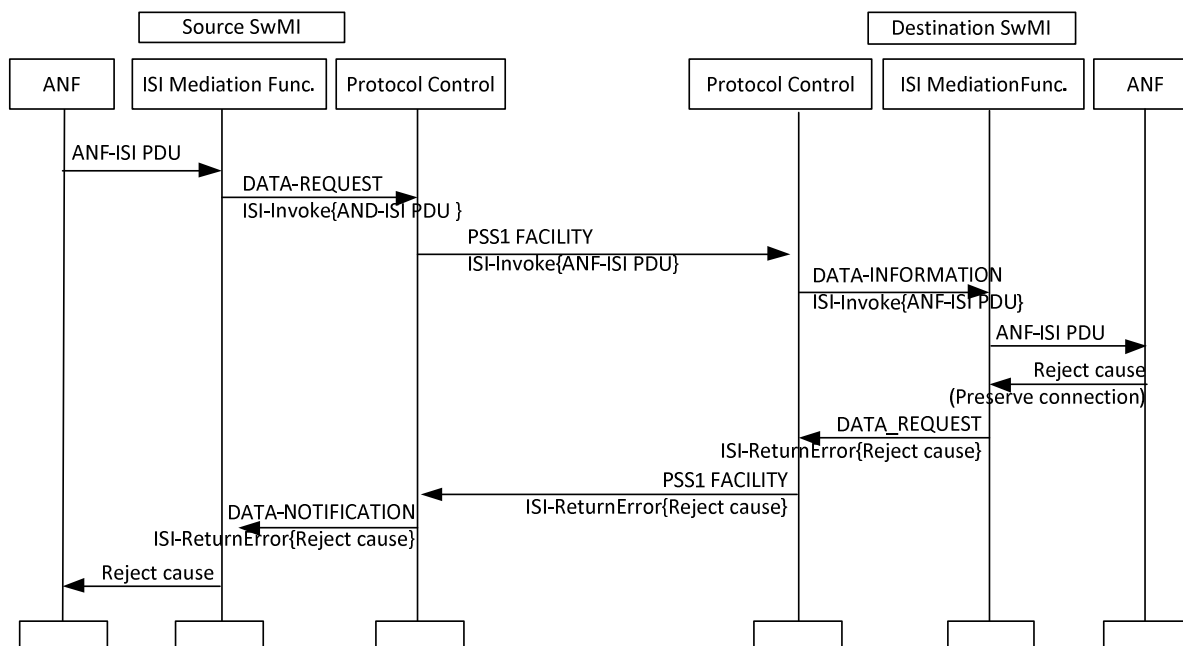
Source SwMI

Destination SwMI

ANF

ISI Mediation Func.

Protocol Control

Protocol Control

ISI MediationFunc.

ANF

ANF-ISI PDU

DATA-REQUEST
ISI-Invoke{AND-ISI PDU }

PSS1 FACILITY
ISI-Invoke{ANF-ISI PDU}

DATA-INFORMATION
ISI-Invoke{ANF-ISI PDU}

ANF-ISI PDU

Reject cause
(Preserve connection)

DATA_REQUEST
ISI-ReturnError{Reject cause}

PSS1 FACILITY
ISI-ReturnError{Reject cause}

DATA-NOTIFICATION
ISI-ReturnError{Reject cause}

Reject cause